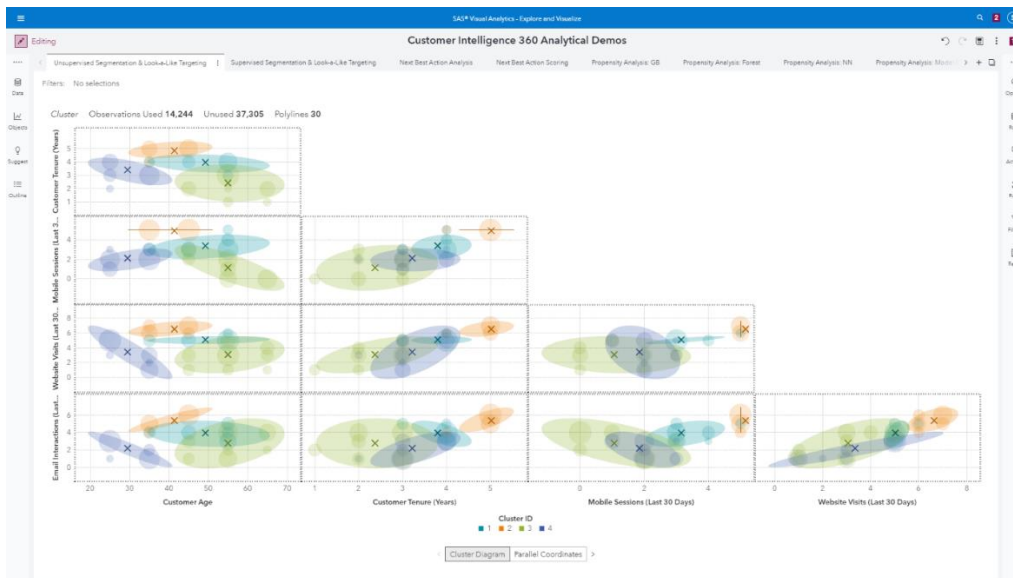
SAS® Visual Analytics - Explore and Visualize

Editing

Customer Intelligence 360 Analytical Demos

Unsupervised Segmentation & Look-a-Like Targeting | Supervised Segmentation & Look-a-Like Targeting | Next Best Action Analysis | Next Best Action Scoring | Propensity Analysis: GB | Propensity Analysis: Forest | Propensity Analysis: NN | Propensity Analysis: Mode

Data

Objects

Suggest

Outline

Filters: No selections

Cluster Observations Used 14,244 Unused 37,305 Polylines 30

Customer Tenure (Years)

Mobile Sessions (Last 3...

Website Visits (Last 30...

Email Interactions (Last...

20 30 40 50 60 70
Customer Age

1 2 3 4 5
Customer Tenure (Years)

0 2 4
Mobile Sessions (Last 30 Days)

0 2 4 6 8
Website Visits (Last 30 Days)

Cluster ID
1 2 3 4

Cluster Diagram | Parallel Coordinates